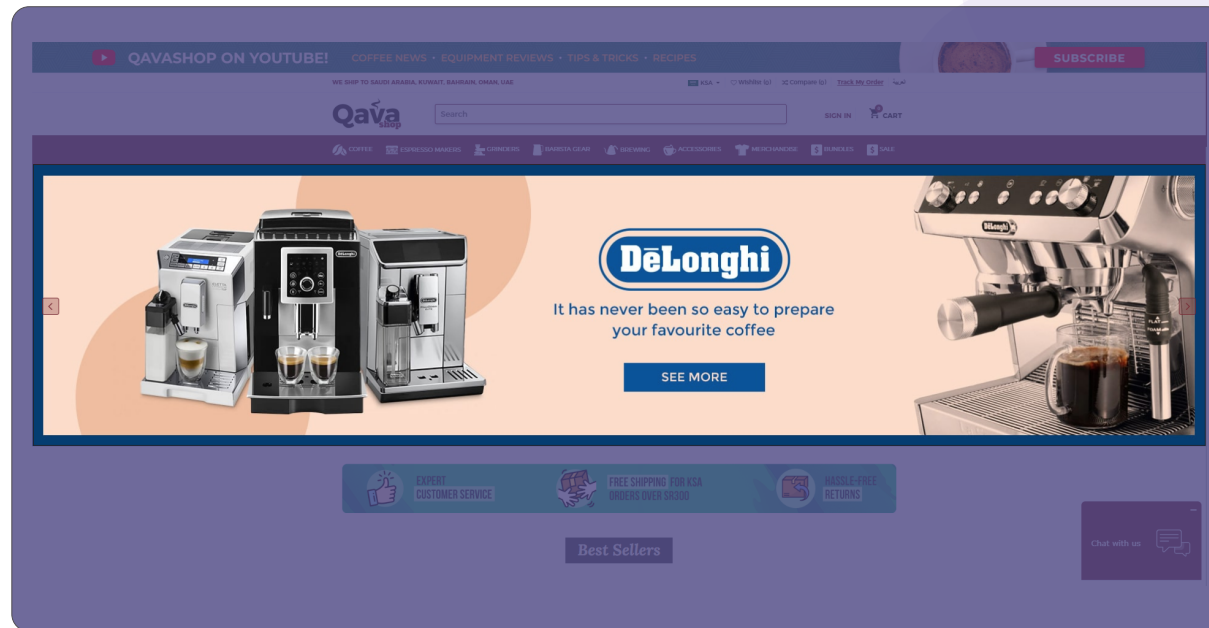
QAVASHOP ON YOUTUBE! COFFEE NEWS • EQUIPMENT REVIEWS • TIPS & TRICKS • RECIPES

SUBSCRIBE

WE SHIP TO SAUDI ARABIA, KUWAIT, BAHRAIN, OMAN, UAE

KSA Wishlist (0) Compare (0) Track My Order عربي

Qava shop

Search

SIGN IN

CART

COFFEE ESPRESSO MAKERS GRINDERS BARISTA GEAR BREWING ACCESSORIES MERCHANDISE BUNDLES SALE

DēLonghi

It has never been so easy to prepare your favourite coffee

SEE MORE

EXPERT CUSTOMER SERVICE

FREE SHIPPING FOR KSA ORDERS OVER SR300

HASSLE-FREE RETURNS

Best Sellers

Chat with us